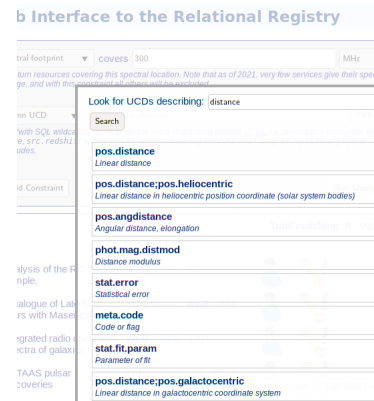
b Interface to the Relational Registry

tral footprint ▼ covers 300 MHz

turn resources covering this spectral location. Note that as of 2021, very few services give their spec
ge, and with this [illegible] all others will be excluded.

mn UCD ▼
with SQL wildca
e, src.redsh
udes.

ld Constraint

alysis of the R
mple.

talogue of Lat
rs with Mase

egrated radio
ectra of galax

TAAS pulsar
coveries

Look for UCDs describing: distance

Search

pos.distance
Linear distance

pos.distance;pos.heliocentric
Linear distance in heliocentric position coordinate (solar system bodies)

pos.angdistance
Angular distance, elongation

phot.mag.distmod
Distance modulus

stat.error
Statistical error

meta.code
Code or flag

stat.fit.param
Parameter of fit

pos.distance;pos.galactocentric
Linear distance in galactocentric coordinate system